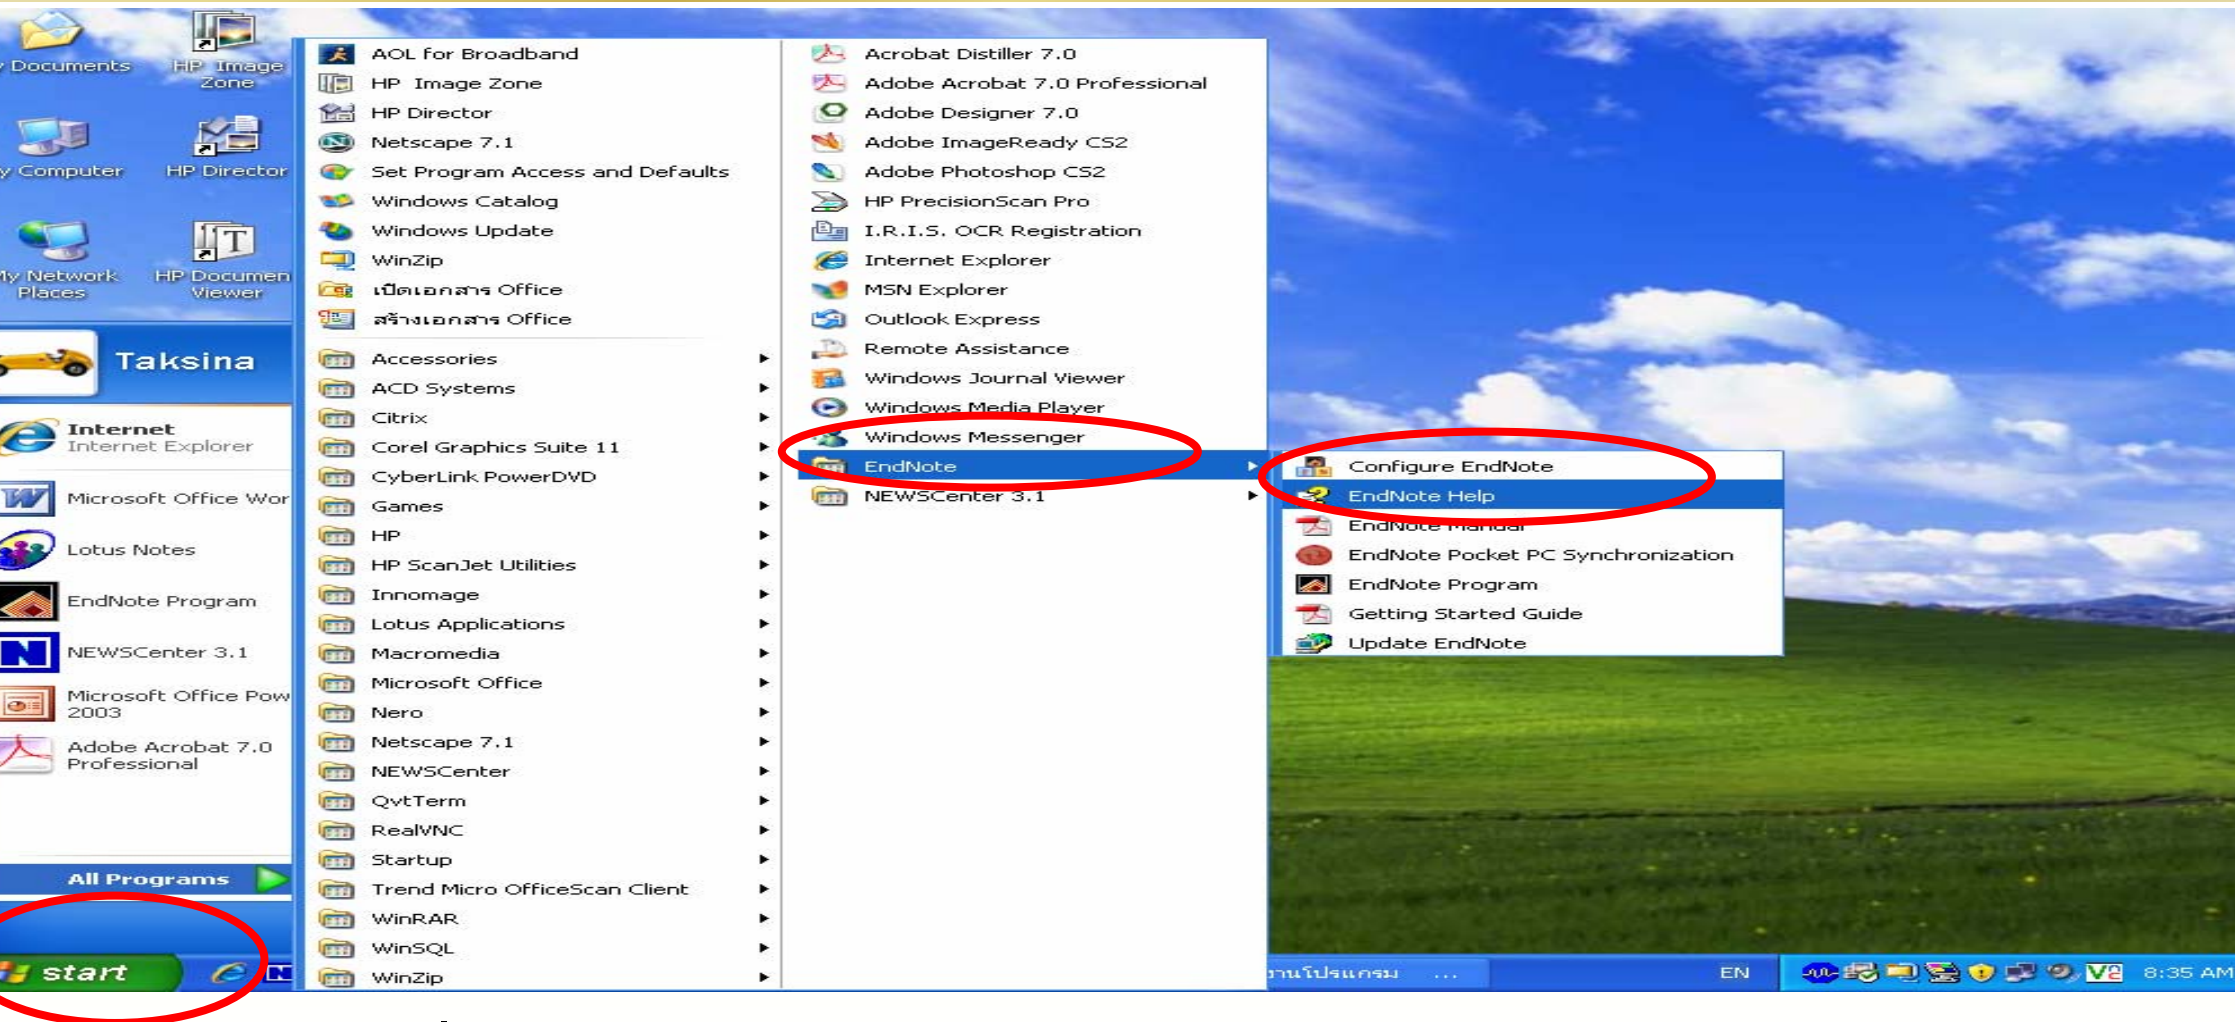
Documents
HP Image Zone
Computer
HP Director
My Network Places
HP Documen Viewer

Taksina

Internet
Internet Explorer
Microsoft Office Wor
Lotus Notes
EndNote Program
NEWSCenter 3.1
Microsoft Office Pow 2003
Adobe Acrobat 7.0 Professional

All Programs

start

AOL for Broadband
HP Image Zone
HP Director
Netscape 7.1
Set Program Access and Defaults
Windows Catalog
Windows Update
WinZip
เปิดเอกสาร Office
สร้างเอกสาร Office
Accessories
ACD Systems
Citrix
Corel Graphics Suite 11
CyberLink PowerDVD
Games
HP
HP ScanJet Utilities
Innomage
Lotus Applications
Macromedia
Microsoft Office
Nero
Netscape 7.1
NEWSCenter
QvtTerm
RealVNC
Startup
Trend Micro OfficeScan Client
WinRAR
WinSQL
WinZip

Acrobat Distiller 7.0
Adobe Acrobat 7.0 Professional
Adobe Designer 7.0
Adobe ImageReady CS2
Adobe Photoshop CS2
HP PrecisionScan Pro
I.R.I.S. OCR Registration
Internet Explorer
MSN Explorer
Outlook Express
Remote Assistance
Windows Journal Viewer
Windows Media Player
Windows Messenger
EndNote
NEWSCenter 3.1

Configure EndNote
EndNote Help
EndNote Manual
EndNote Pocket PC Synchronization
EndNote Program
Getting Started Guide
Update EndNote

านโปรแกรม ...
EN
8:35 AM